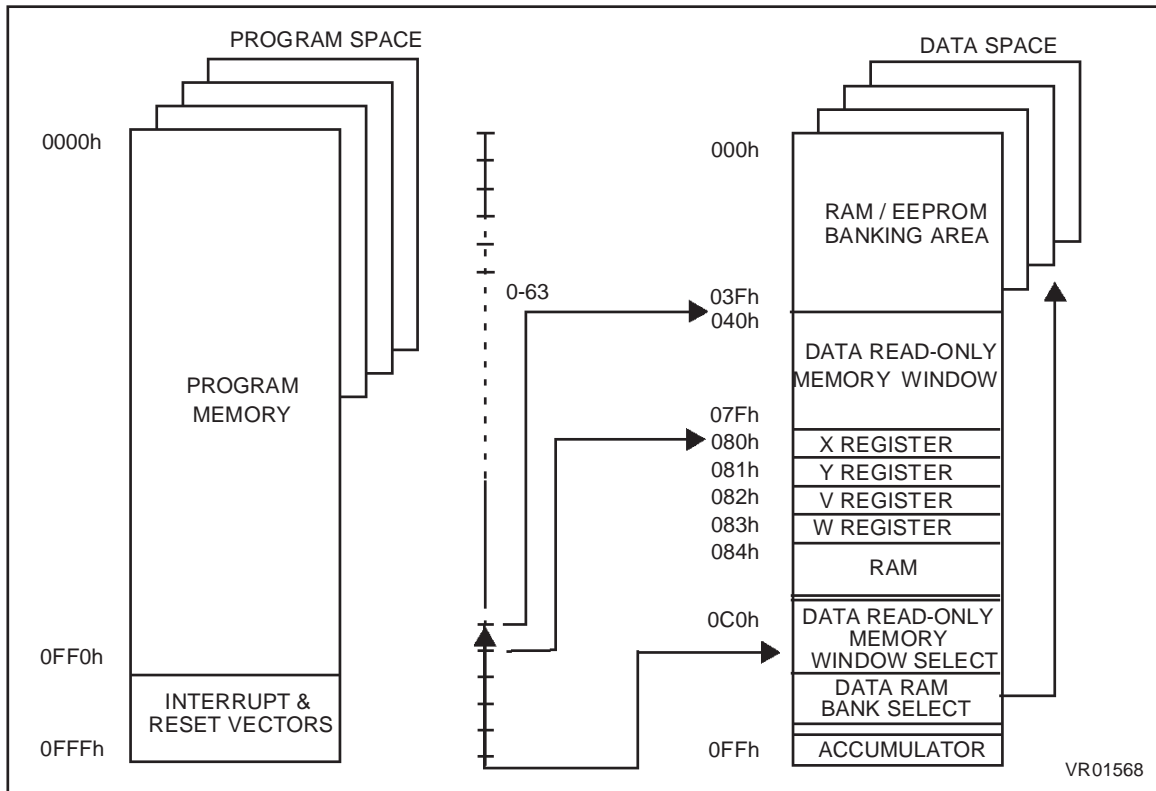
PROGRAM SPACE

0000h

PROGRAM MEMORY

0FF0h

INTERRUPT & RESET VECTORS

0FFFh

0-63

DATA SPACE

000h

RAM / EEPROM BANKING AREA

03Fh
040h

DATA READ-ONLY MEMORY WINDOW

07Fh
080h X REGISTER
081h Y REGISTER
082h V REGISTER
083h W REGISTER
084h

RAM

0C0h

DATA READ-ONLY MEMORY WINDOW SELECT

DATA RAM BANK SELECT

0FFh ACCUMULATOR

VR01568